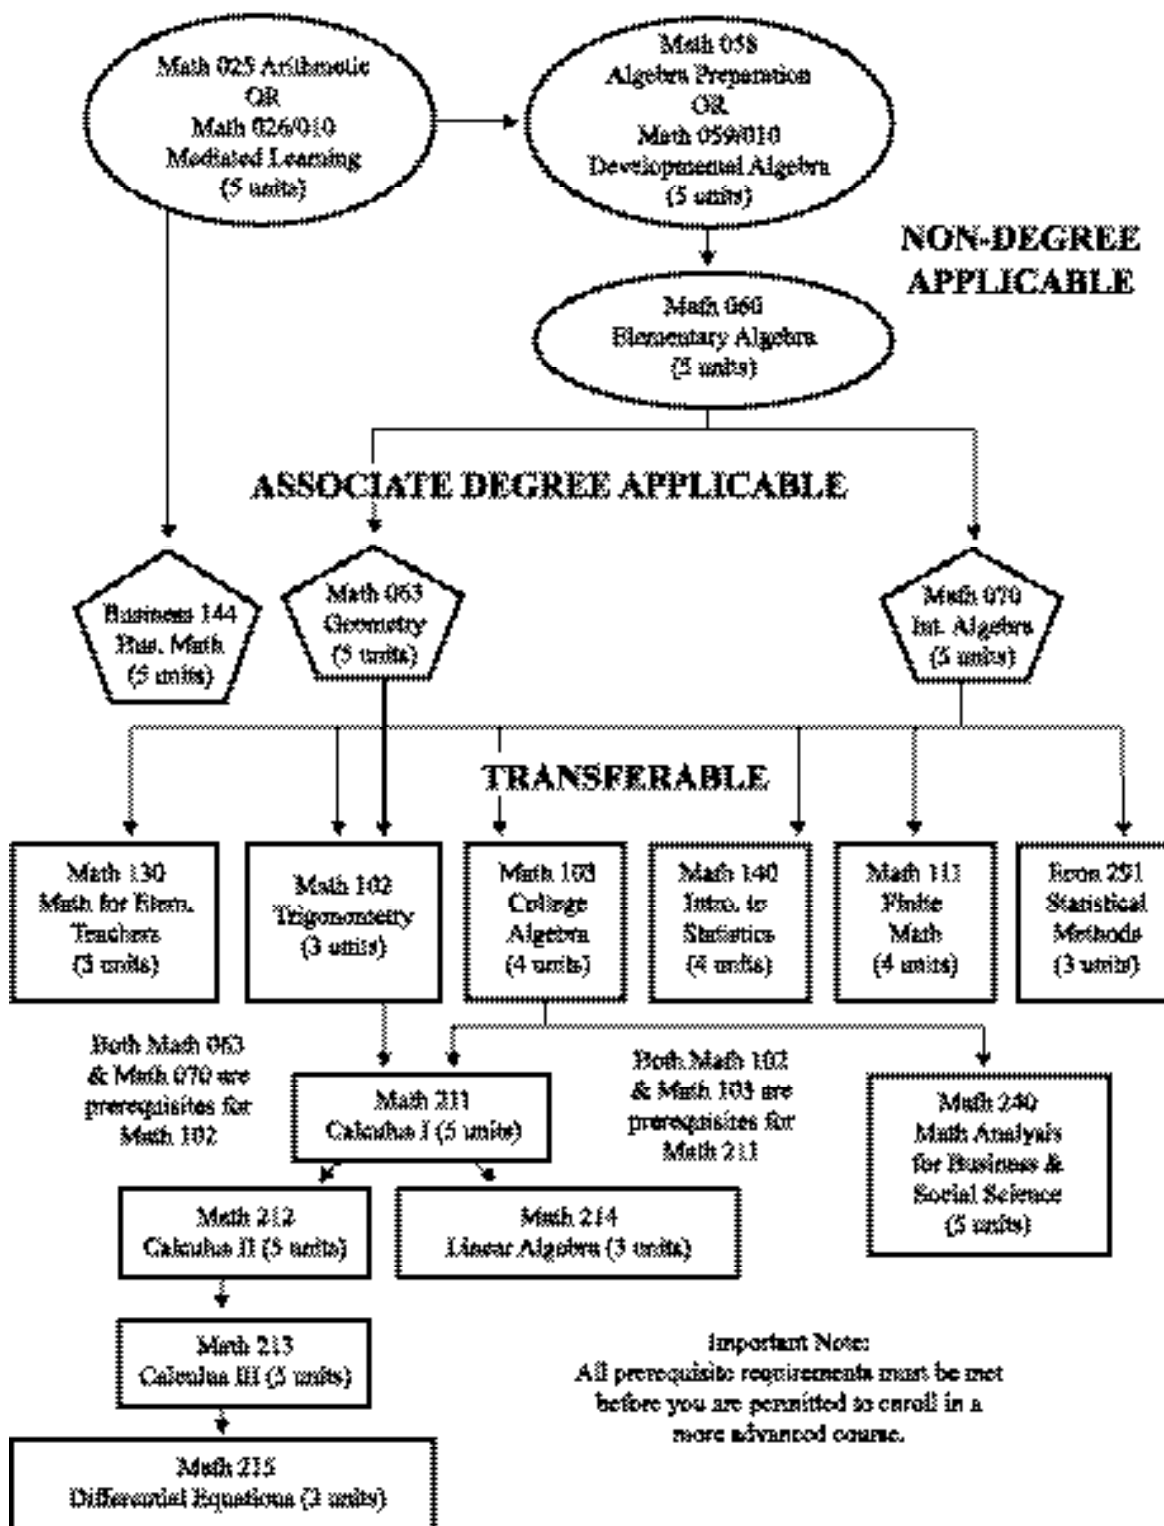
Math 025 Arithmetic
OR
Math 026/010
Mediated Learning
(5 units)

Math 058
Algebra Preparation
OR
Math 059/010
Developmental Algebra
(5 units)

NON-DEGREE APPLICABLE

Math 060
Elementary Algebra
(5 units)

ASSOCIATE DEGREE APPLICABLE

Business 144
Bus. Math
(5 units)

Math 063
Geometry
(5 units)

Math 070
Int. Algebra
(5 units)

TRANSFERABLE

Math 130
Math for Elem. Teachers
(3 units)

Math 102
Trigonometry
(3 units)

Math 103
College Algebra
(4 units)

Math 140
Intro. to Statistics
(4 units)

Math 111
Finite Math
(4 units)

Econ 251
Statistical Methods
(3 units)

Both Math 063 & Math 070 are prerequisites for Math 102

Math 211
Calculus I (5 units)

Both Math 102 & Math 103 are prerequisites for Math 211

Math 240
Math Analysis for Business & Social Science
(5 units)

Math 212
Calculus II (5 units)

Math 214
Linear Algebra (3 units)

Math 213
Calculus III (5 units)

Important Note:
All prerequisite requirements must be met before you are permitted to enroll in a more advanced course.

Math 215
Differential Equations (3 units)